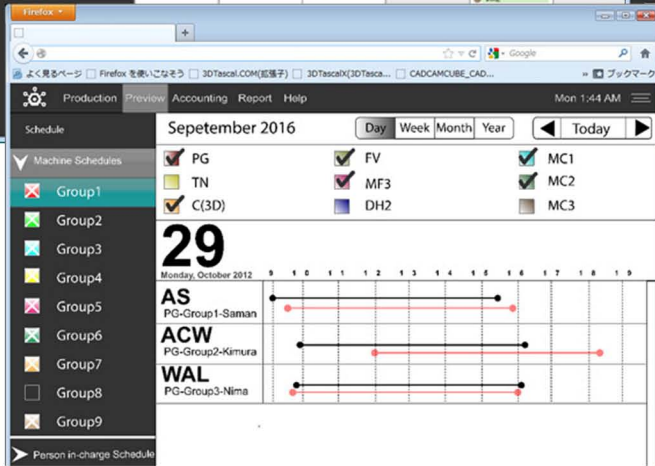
Firefox

よく見るページ Firefox を使いこなそう 3DTascal.COM(拡張子) 3DTascalX(3DTasca... CADCAMCUBE_CAD... ブックマーク

Google

Production Preview Accounting Report Help Mon 1:44 AM

Schedule

Sepetember 2016

Day Week Month Year Today

Machine Schedules

Group1
Group2
Group3
Group4
Group5
Group6
Group7
Group8
Group9

PG FV MC1
TN MF3 MC2
C(3D) DH2 MC3

29
Monday, October 2012

9 10 11 12 13 14 15 16 17 18 19

AS
PG-Group1-Saman

ACW
PG-Group2-Kimura

WAL
PG-Group3-Nima

Person in-charge Schedule